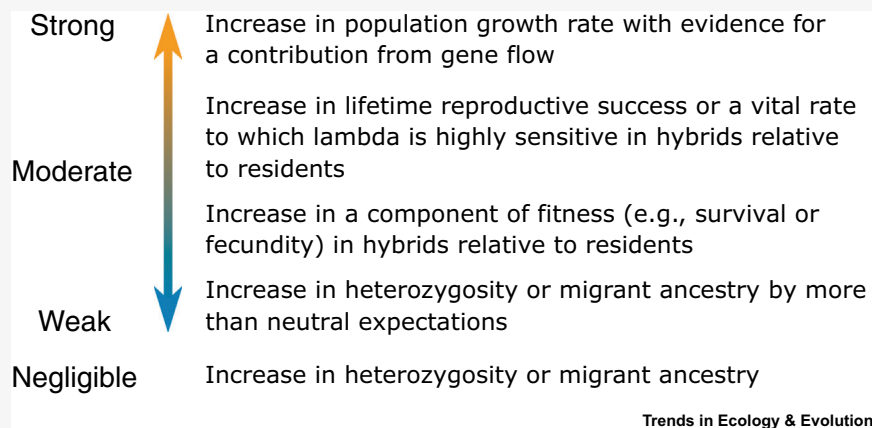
Strong

Increase in population growth rate with evidence for a contribution from gene flow

Increase in lifetime reproductive success or a vital rate to which lambda is highly sensitive in hybrids relative to residents

Moderate

Increase in a component of fitness (e.g., survival or fecundity) in hybrids relative to residents

Increase in heterozygosity or migrant ancestry by more than neutral expectations

Weak

Negligible

Increase in heterozygosity or migrant ancestry

Trends in Ecology & Evolution